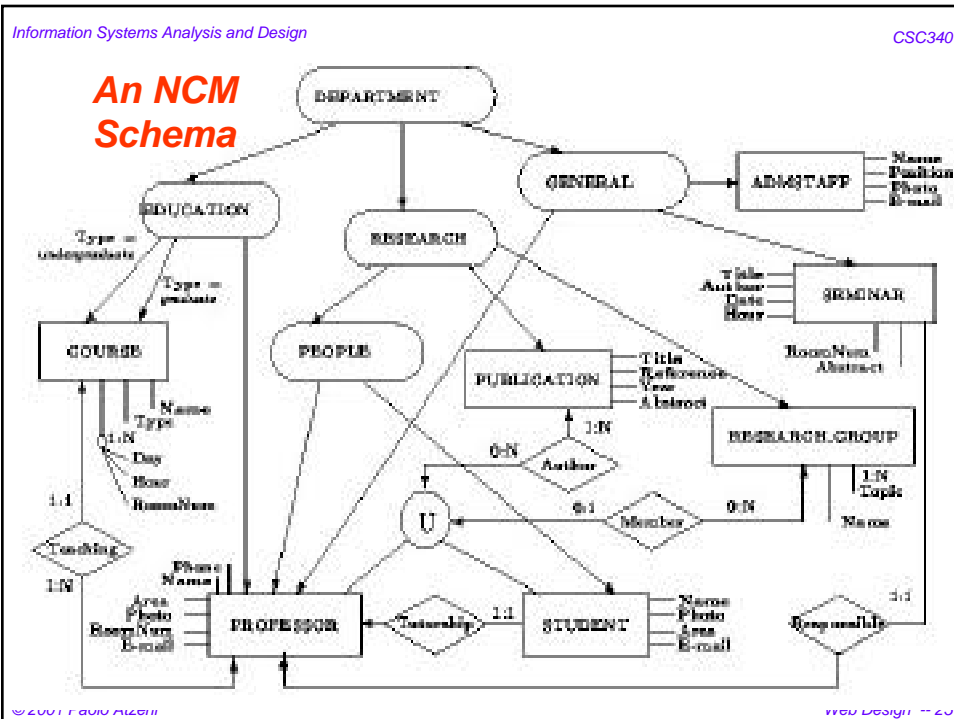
Information Systems Analysis and Design

CSC340

An NCM Schema

DEPARTMENT

EDUCATION

RESEARCH

GENERAL

ADMSTAFF

Name
Position
Photo
E-mail

Type = undergraduate

Type = graduate

COURSE

PEOPLE

PUBLICATION

Title
Reference
Year
Abstract

SEMINAR

Title
Author
Date
Hour

RoomNum
Abstract

RESEARCH_GROUP

1:N
Topic

Name

Name
Type

1:N
Day
Hour
RoomNum

1:N

0:N

Author

U

0:1

Member

0:N

1:1

Teaching

1:N

Phone
Name

Area
Photo
RoomNum
E-mail

PROFESSOR

Tutorship

1:1

STUDENT

Name
Photo
Area
E-mail

Responsible

1:1

© 2001 Paolo Atzeni

Web Design -- 23